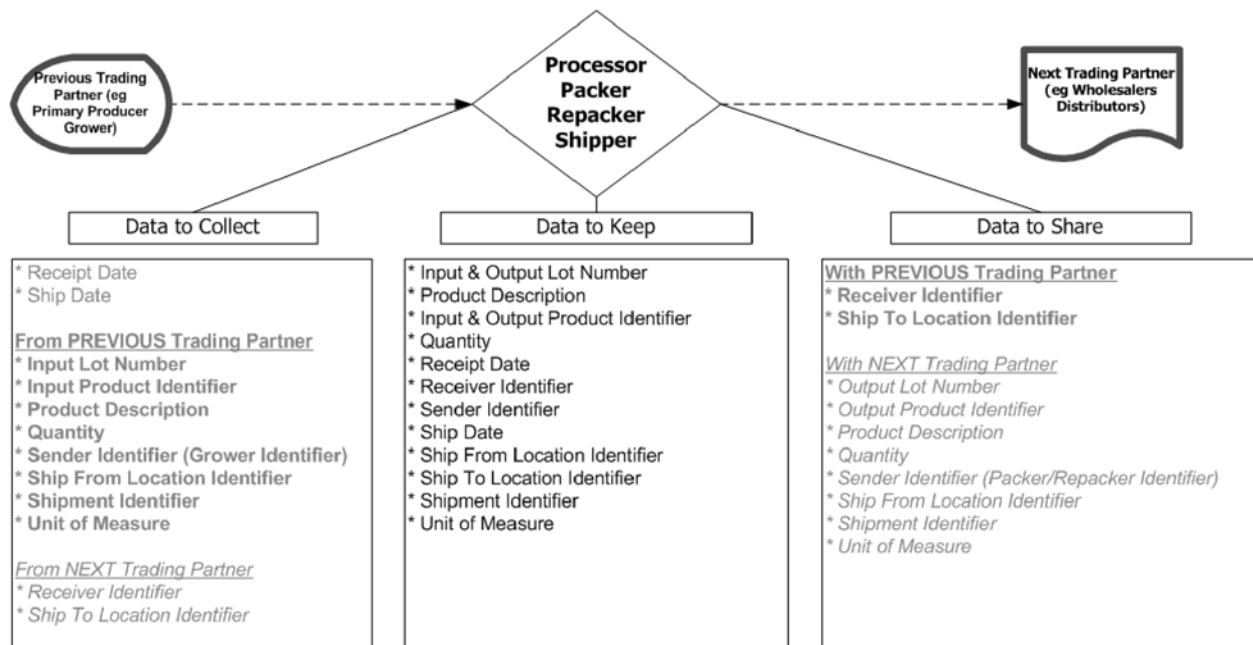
Previous Trading Partner (eg Primary Producer Grower)

Processor Packer Repacker Shipper

Next Trading Partner (eg Wholesalers Distributors)

Data to Collect

Data to Keep

Data to Share

* Receipt Date
* Ship Date

From PREVIOUS Trading Partner
* Input Lot Number
* Input Product Identifier
* Product Description
* Quantity
* Sender Identifier (Grower Identifier)
* Ship From Location Identifier
* Shipment Identifier
* Unit of Measure

From NEXT Trading Partner
* Receiver Identifier
* Ship To Location Identifier

* Input & Output Lot Number
* Product Description
* Input & Output Product Identifier
* Quantity
* Receipt Date
* Receiver Identifier
* Sender Identifier
* Ship Date
* Ship From Location Identifier
* Ship To Location Identifier
* Shipment Identifier
* Unit of Measure

With PREVIOUS Trading Partner
* Receiver Identifier
* Ship To Location Identifier

With NEXT Trading Partner
* Output Lot Number
* Output Product Identifier
* Product Description
* Quantity
* Sender Identifier (Packer/Repacker Identifier)
* Ship From Location Identifier
* Shipment Identifier
* Unit of Measure